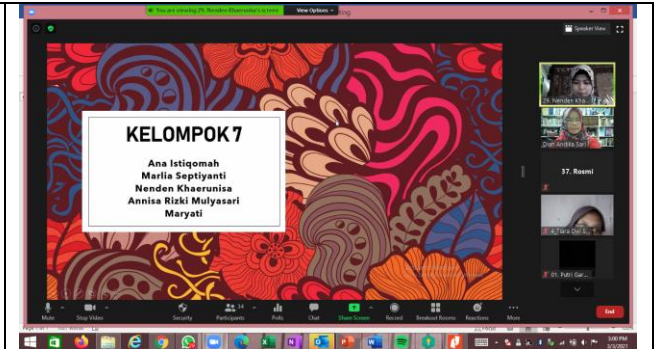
You are viewing 29. Nenden Khaerunisa's screen View Options

Speaker View

KELOMPOK 7

Ana Istiqomah
Marlia Septiyanti
Nenden Khaerunisa
Annisa Rizki Mulyasari
Maryati

29. Nenden Kha...

Dian Andika Sari

37. Rosmi

4_Tiara Dwi S...

01. Putri Gar...

Mute Stop Video Security 14 Participants Polls Chat Share Screen Record Breakout Rooms Reactions More End

3:00 PM
3/3/2021